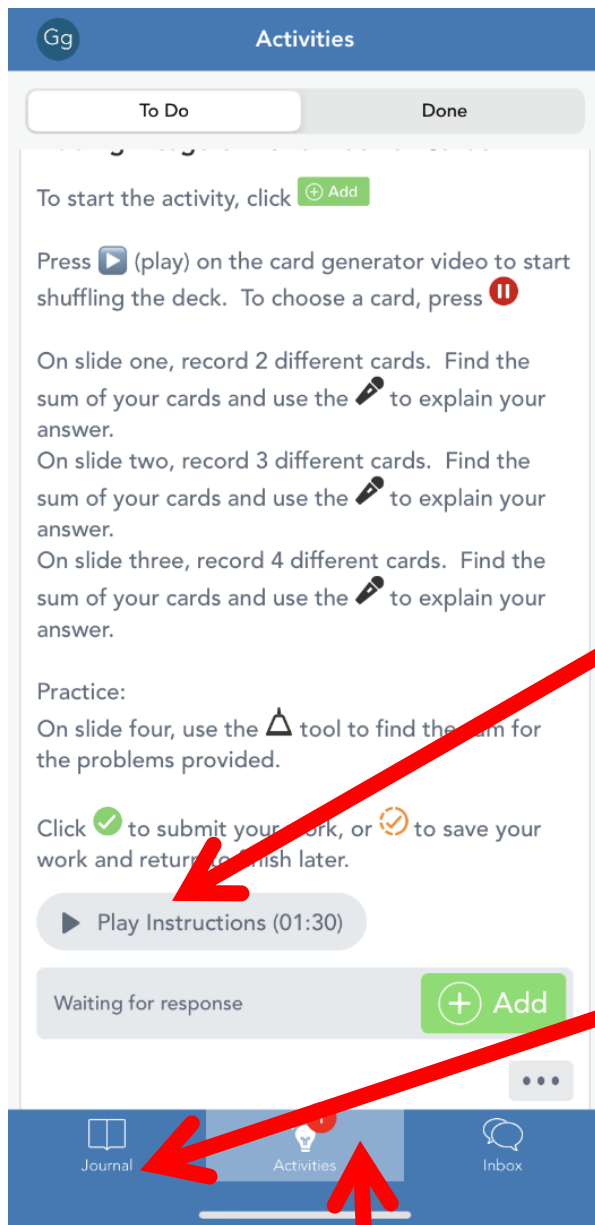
Gg

Activities

To Do

Done

To start the activity, click Add

Press (play) on the card generator video to start shuffling the deck. To choose a card, press

On slide one, record 2 different cards. Find the sum of your cards and use the to explain your answer.
On slide two, record 3 different cards. Find the sum of your cards and use the to explain your answer.
On slide three, record 4 different cards. Find the sum of your cards and use the to explain your answer.

Practice:
On slide four, use the tool to find the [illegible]am for the problems provided.

Click to submit your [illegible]ork, or to save your work and return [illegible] finish later.

Play Instructions (01:30)

Waiting for response

Add

Journal

Activities

Inbox